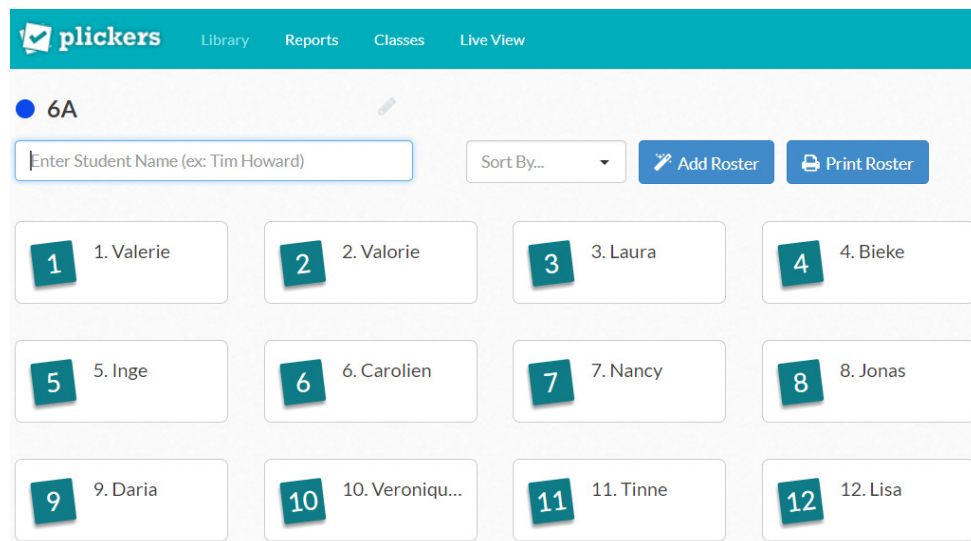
plickers Library Reports Classes Live View

6A

Enter Student Name (ex: Tim Howard)

Sort By...

Add Roster

Print Roster

1 1. Valerie

2 2. Valorie

3 3. Laura

4 4. Bieke

5 5. Inge

6 6. Carolien

7 7. Nancy

8 8. Jonas

9 9. Daria

10 10. Veroniqu...

11 11. Tinne

12 12. Lisa